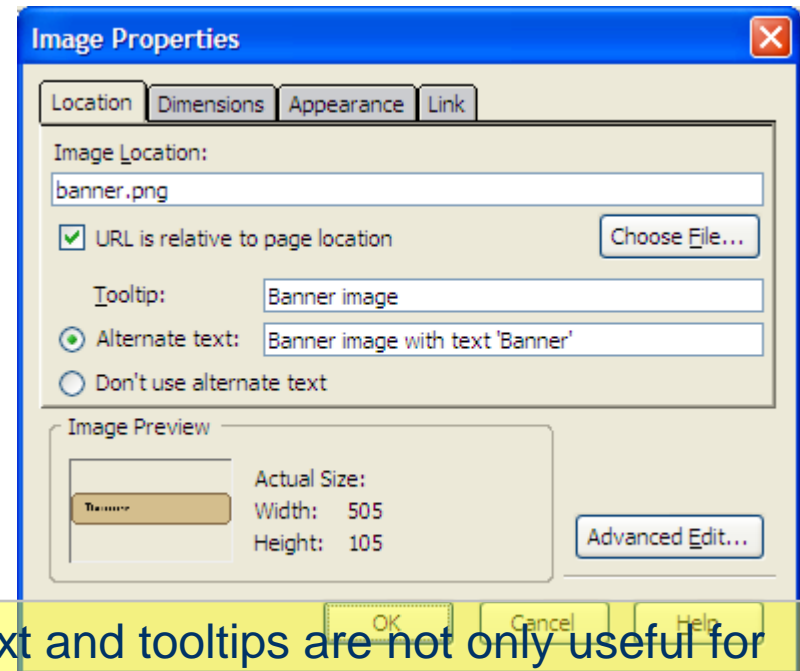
Image Properties

Location | Dimensions | Appearance | Link

Image Location:
banner.png
URL is relative to page location
Choose File...
Tooltip: Banner image
Alternate text: Banner image with text 'Banner'
Don't use alternate text

Image Preview
Banner
Actual Size:
Width: 505
Height: 105
Advanced Edit...

OK Cancel Help

xt and tooltips are not only useful for